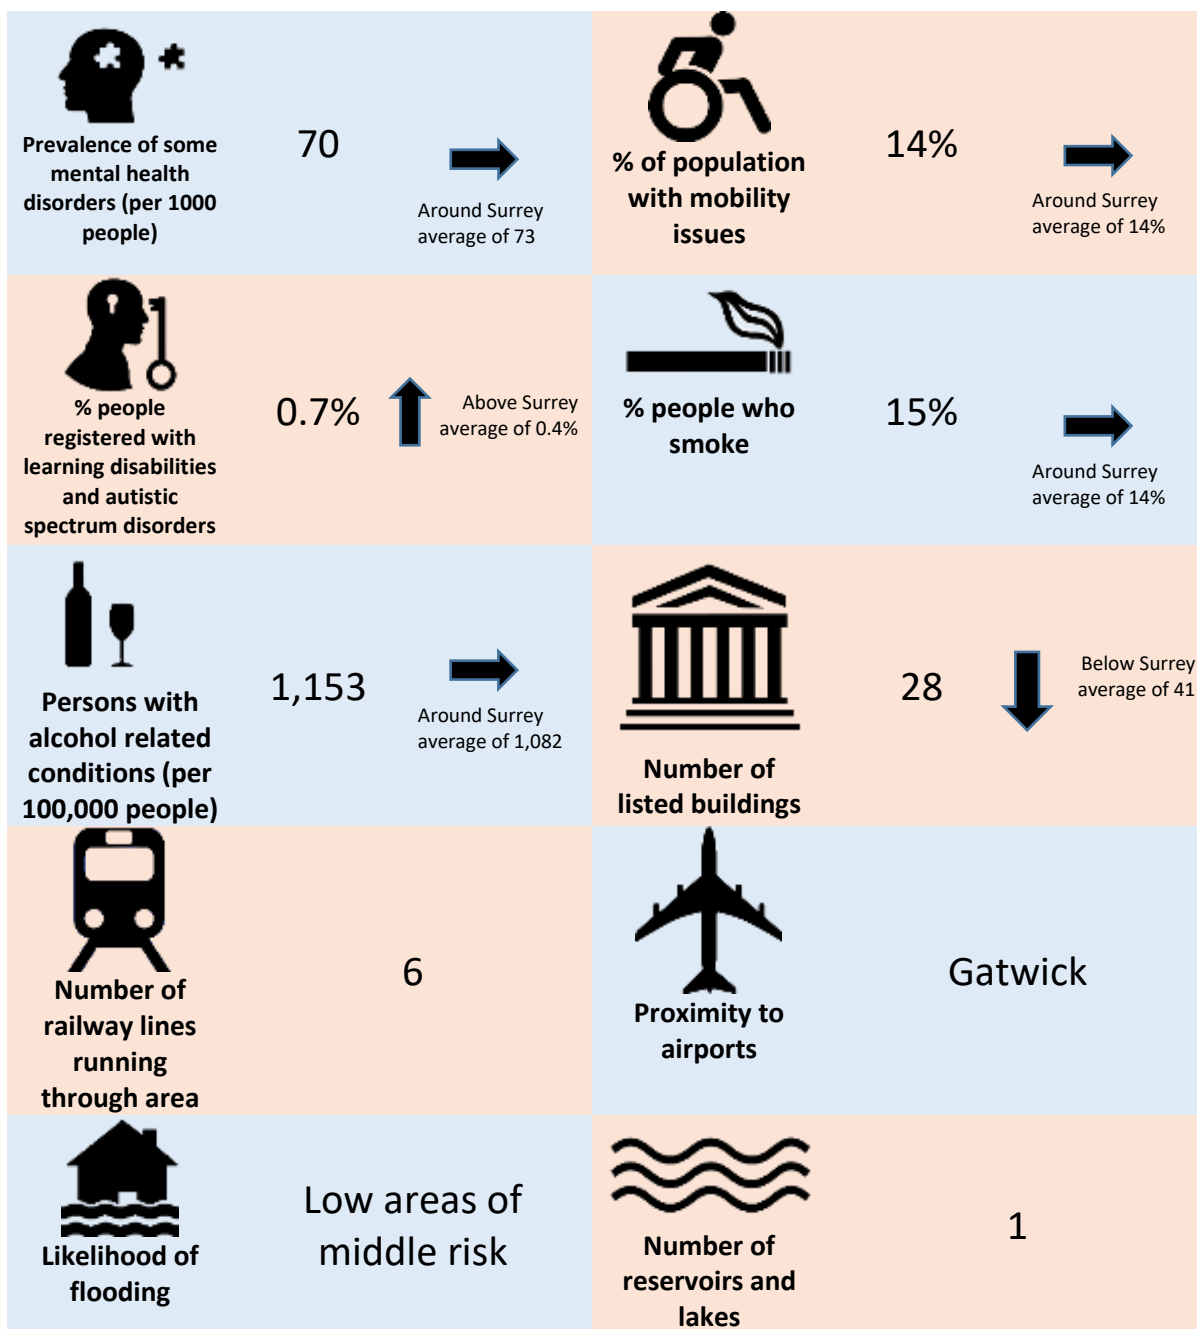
Prevalence of some mental health disorders (per 1000 people)

70

Around Surrey average of 73

% of population with mobility issues

14%

Around Surrey average of 14%

% people registered with learning disabilities and autistic spectrum disorders

0.7%

Above Surrey average of 0.4%

% people who smoke

15%

Around Surrey average of 14%

Persons with alcohol related conditions (per 100,000 people)

1,153

Around Surrey average of 1,082

Number of listed buildings

28

Below Surrey average of 41

Number of railway lines running through area

6

Proximity to airports

Gatwick

Likelihood of flooding

Low areas of middle risk

Number of reservoirs and lakes

1